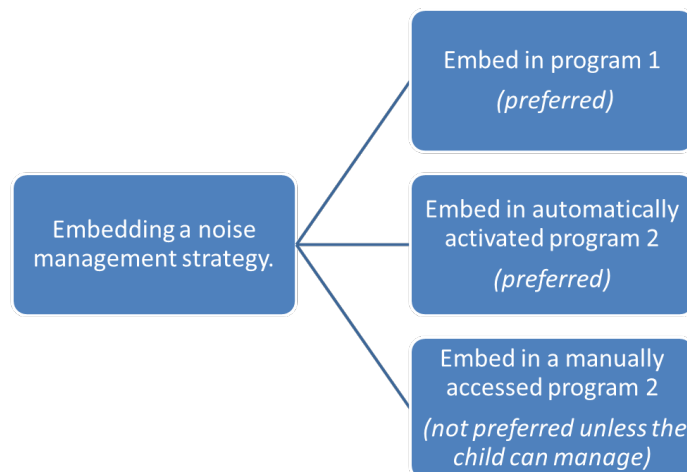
Embedding a noise management strategy.

Embed in program 1
(preferred)

Embed in automatically activated program 2
(preferred)

Embed in a manually accessed program 2
(not preferred unless the child can manage)